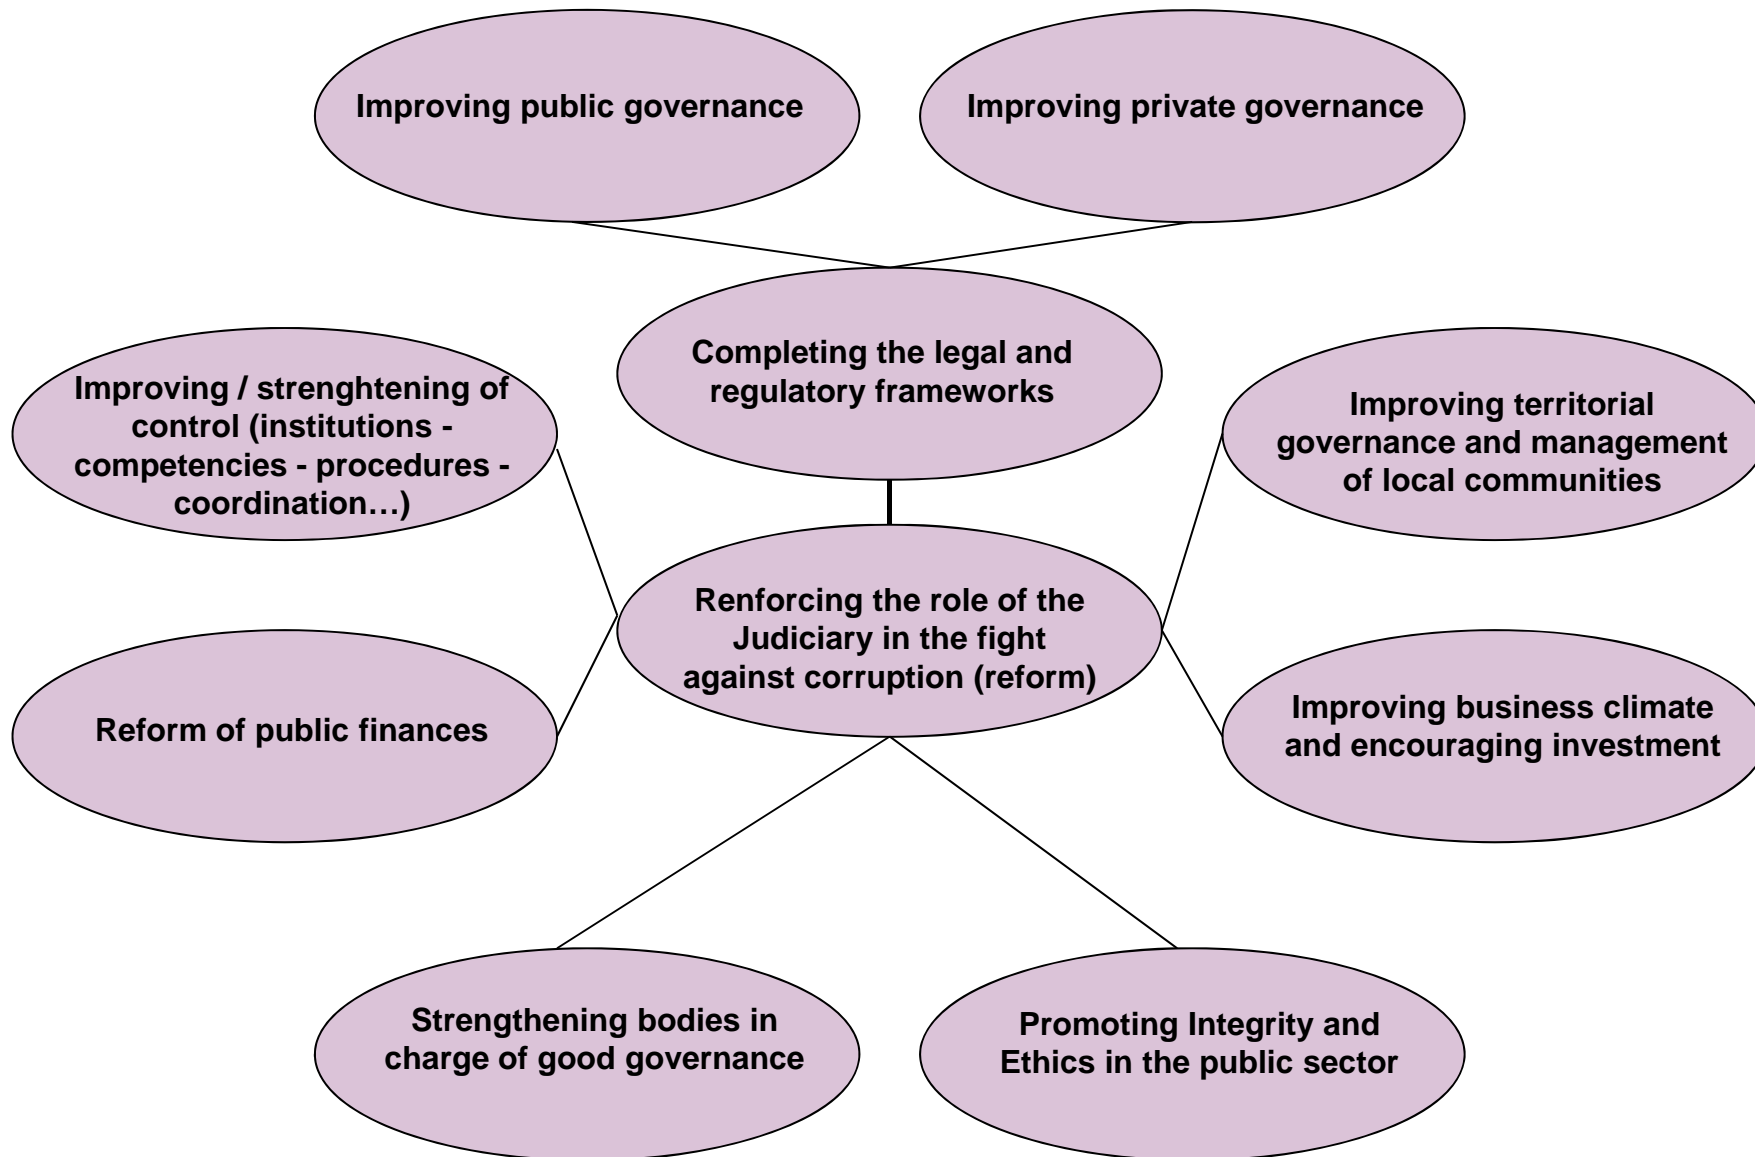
Improving public governance

Improving private governance

Completing the legal and regulatory frameworks

Improving / strenghtening of control (institutions - competencies - procedures - coordination…)

Improving territorial governance and management of local communities

Renforcing the role of the Judiciary in the fight against corruption (reform)

Reform of public finances

Improving business climate and encouraging investment

Strengthening bodies in charge of good governance

Promoting Integrity and Ethics in the public sector